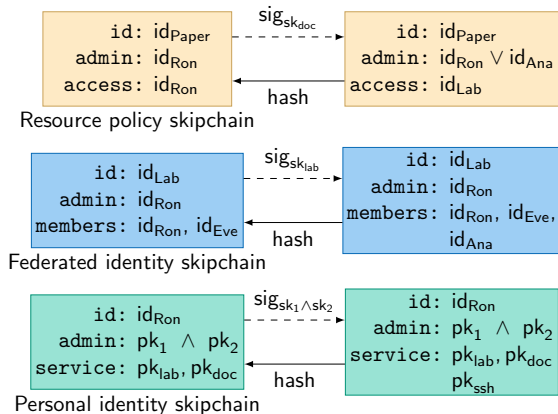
id: $\text{id}_{\text{Paper}}$
admin: $\text{id}_{\text{Ron}}$
access: $\text{id}_{\text{Ron}}$

$\text{sig}_{\text{sk}_{\text{doc}}}$

hash

id: $\text{id}_{\text{Paper}}$
admin: $\text{id}_{\text{Ron}} \vee \text{id}_{\text{Ana}}$
access: $\text{id}_{\text{Lab}}$

Resource policy skipchain

id: $\text{id}_{\text{Lab}}$
admin: $\text{id}_{\text{Ron}}$
members: $\text{id}_{\text{Ron}}$, $\text{id}_{\text{Eve}}$

$\text{sig}_{\text{sk}_{\text{lab}}}$

hash

id: $\text{id}_{\text{Lab}}$
admin: $\text{id}_{\text{Ron}}$
members: $\text{id}_{\text{Ron}}$, $\text{id}_{\text{Eve}}$, $\text{id}_{\text{Ana}}$

Federated identity skipchain

id: $\text{id}_{\text{Ron}}$
admin: $\text{pk}_1 \wedge \text{pk}_2$
service: $\text{pk}_{\text{lab}}, \text{pk}_{\text{doc}}$

$\text{sig}_{\text{sk}_1 \wedge \text{sk}_2}$

hash

id: $\text{id}_{\text{Ron}}$
admin: $\text{pk}_1 \wedge \text{pk}_2$
service: $\text{pk}_{\text{lab}}, \text{pk}_{\text{doc}}$ $\text{pk}_{\text{ssh}}$

Personal identity skipchain